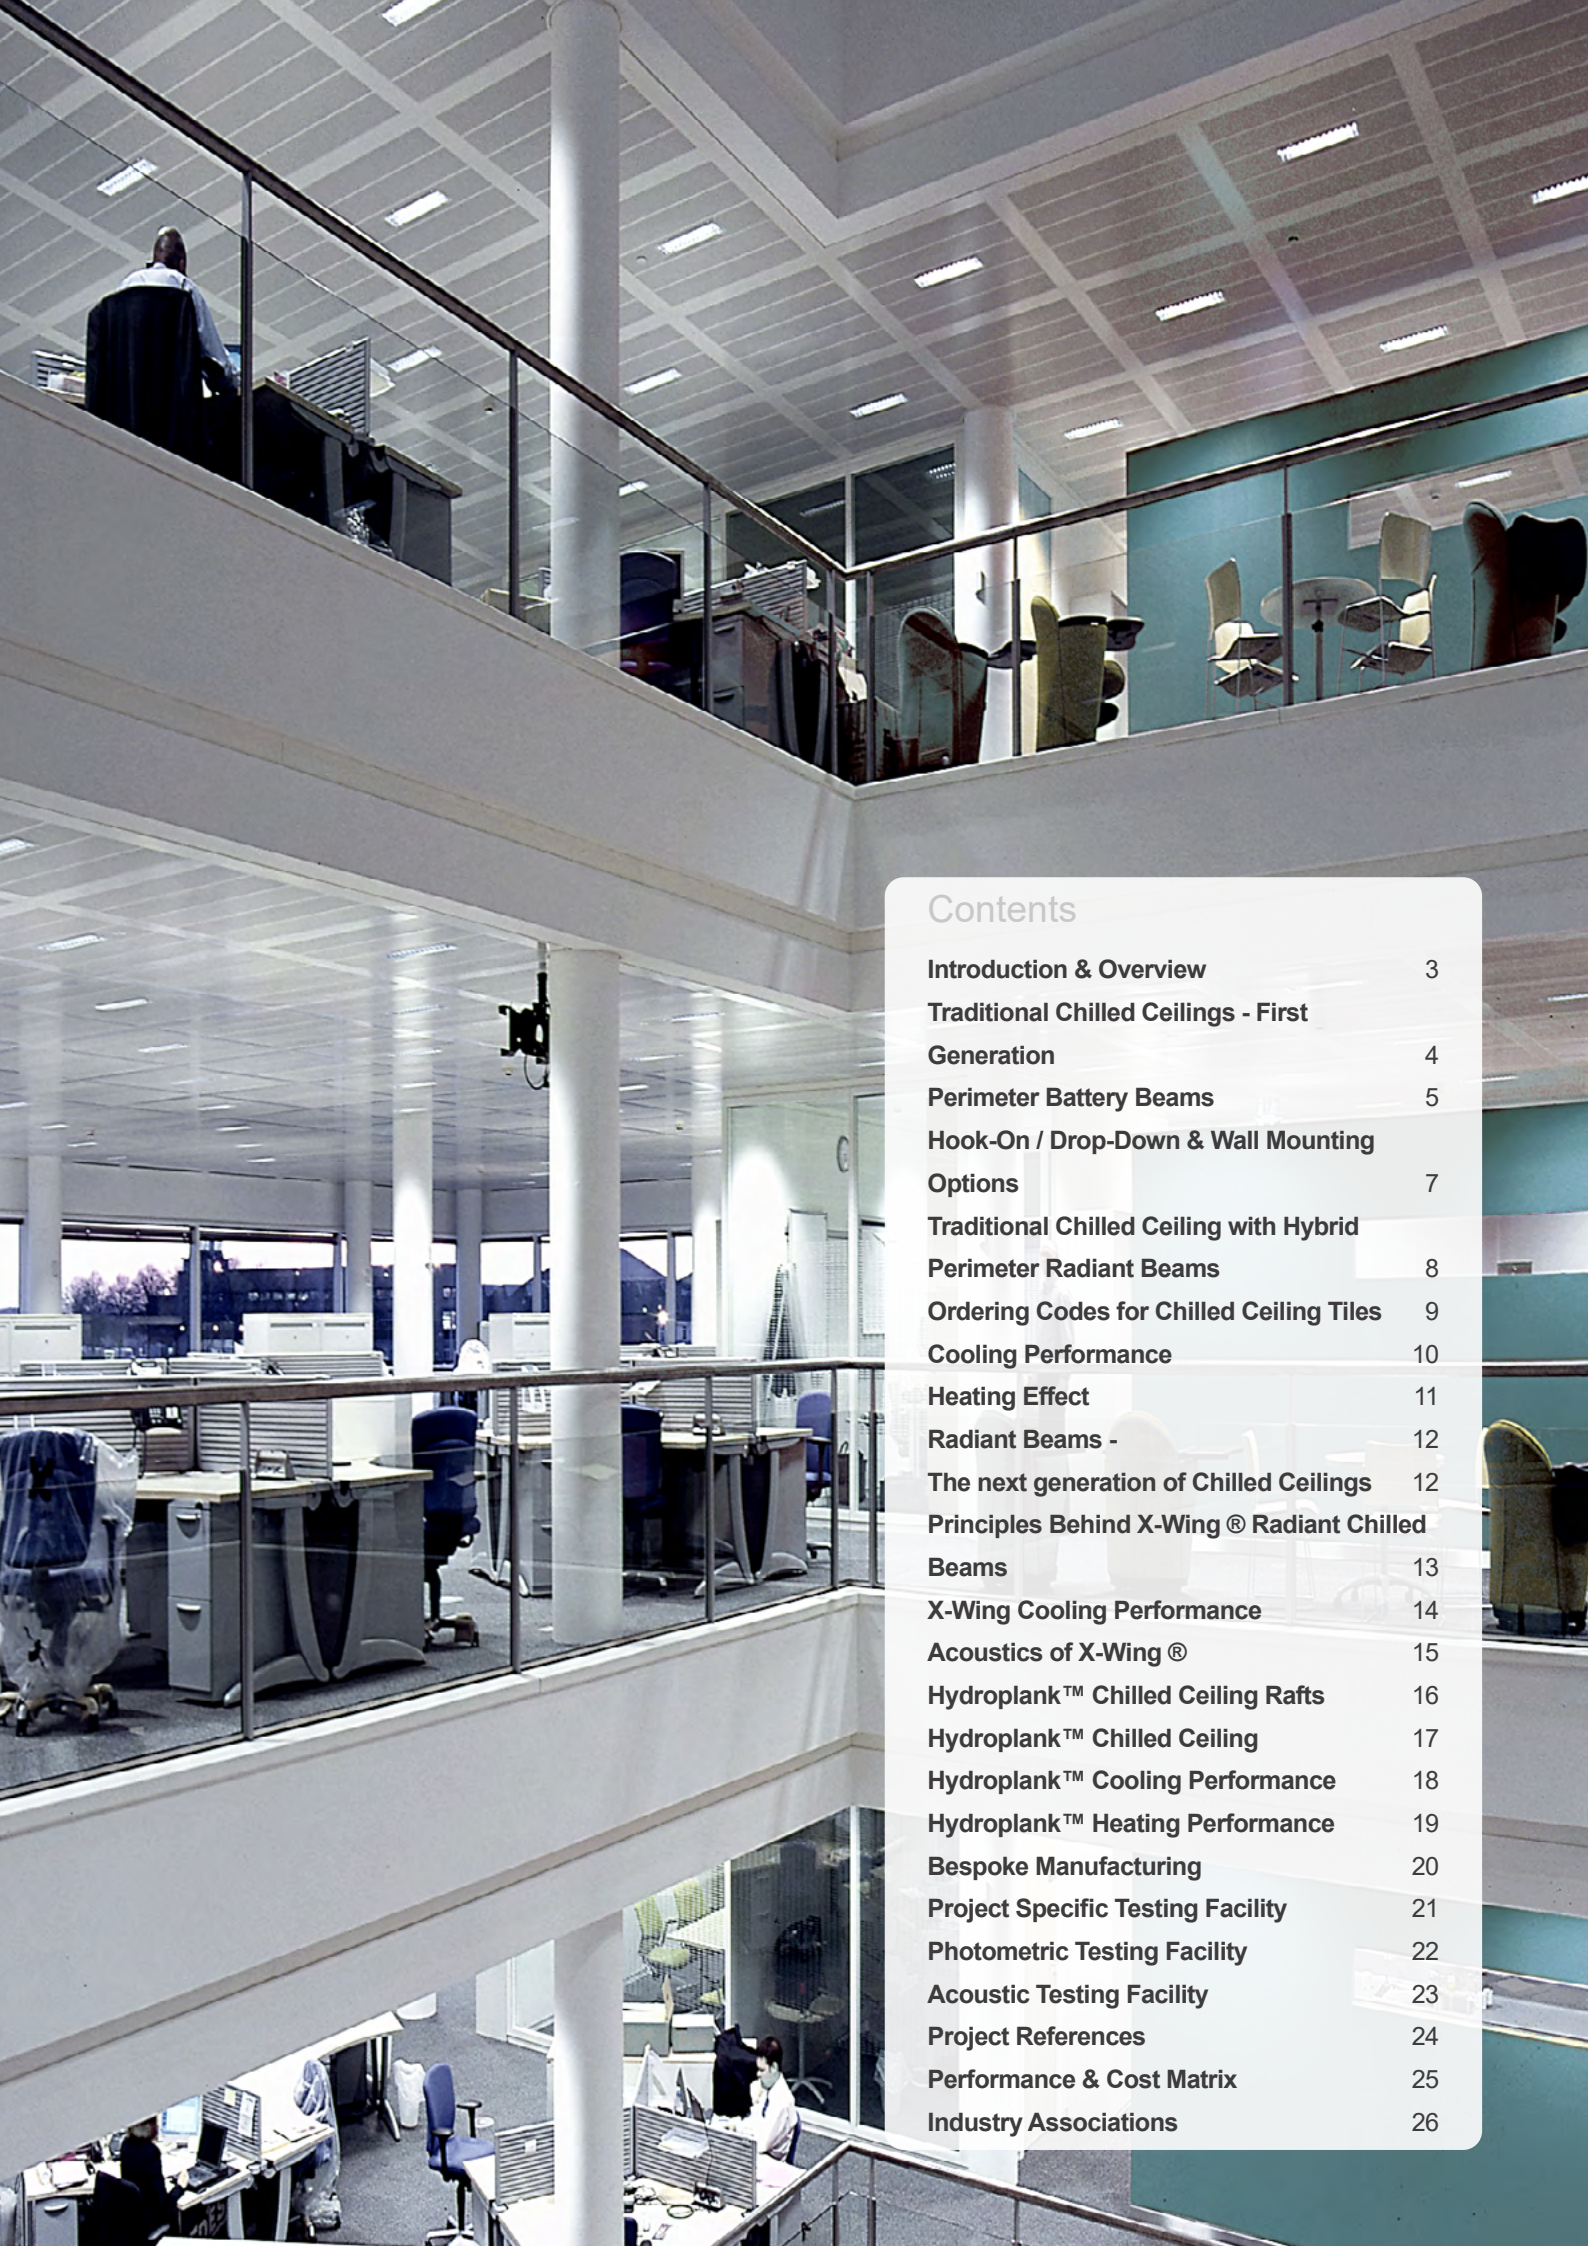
Contents

| | |
|---|---|
| Introduction & Overview | 3 |
| Traditional Chilled Ceilings - First Generation | 4 |
| Perimeter Battery Beams | 5 |
| Hook-On / Drop-Down & Wall Mounting Options | 7 |
| Traditional Chilled Ceiling with Hybrid Perimeter Radiant Beams | 8 |
| Ordering Codes for Chilled Ceiling Tiles | 9 |
| Cooling Performance | 10 |
| Heating Effect | 11 |
| Radiant Beams - | 12 |
| The next generation of Chilled Ceilings | 12 |
| Principles Behind X-Wing ® Radiant Chilled Beams | 13 |
| X-Wing Cooling Performance | 14 |
| Acoustics of X-Wing ® | 15 |
| Hydroplank™ Chilled Ceiling Rafts | 16 |
| Hydroplank™ Chilled Ceiling | 17 |
| Hydroplank™ Cooling Performance | 18 |
| Hydroplank™ Heating Performance | 19 |
| Bespoke Manufacturing | 20 |
| Project Specific Testing Facility | 21 |
| Photometric Testing Facility | 22 |
| Acoustic Testing Facility | 23 |
| Project References | 24 |
| Performance & Cost Matrix | 25 |
| Industry Associations | 26 |